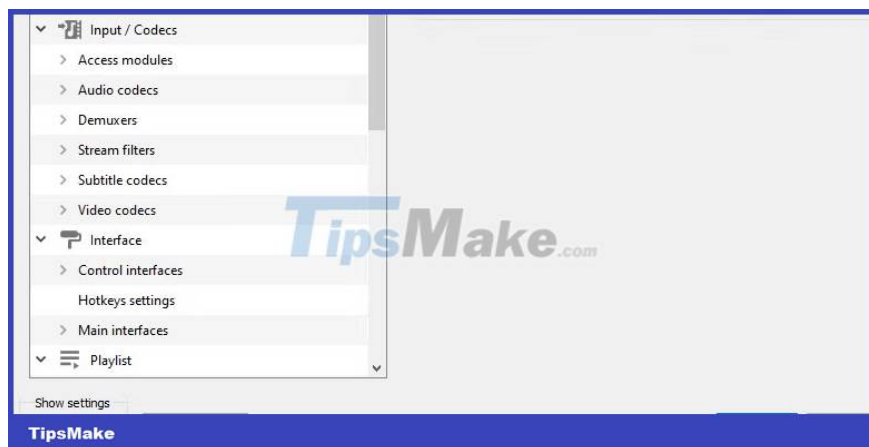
Input / Codecs
Access modules
Audio codecs
Demuxers
Stream filters
Subtitle codecs
Video codecs
Interface
Control interfaces
Hotkeys settings
Main interfaces
Playlist

TipsMake.com

Show settings

TipsMake